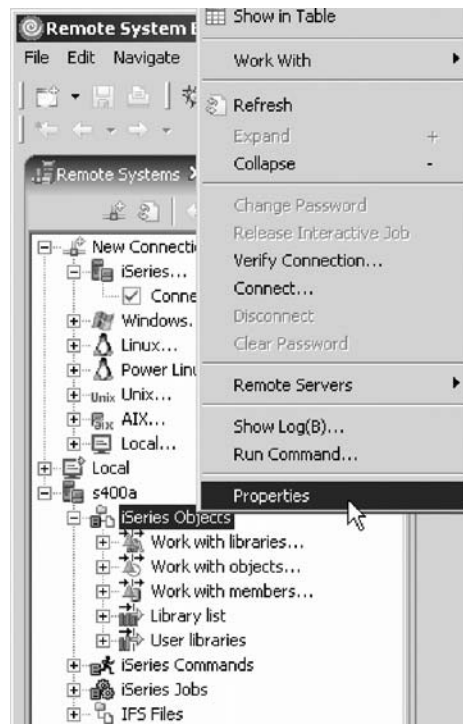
Remote System E

File Edit Navigate

Remote Systems

New Connecti
iSeries...
Conne
Windows.
Linux...
Power Linu
Unix...
AIX...
Local...
Local
s400a
iSeries Objects
Work with libraries...
Work with objects...
Work with members...
Library list
User libraries
iSeries Commands
iSeries Jobs
IFS Files

Show in Table
Work With
Refresh
Expand +
Collapse -
Change Password
Release Interactive Job
Verify Connection...
Connect...
Disconnect
Clear Password
Remote Servers
Show Log(B)...
Run Command...
Properties